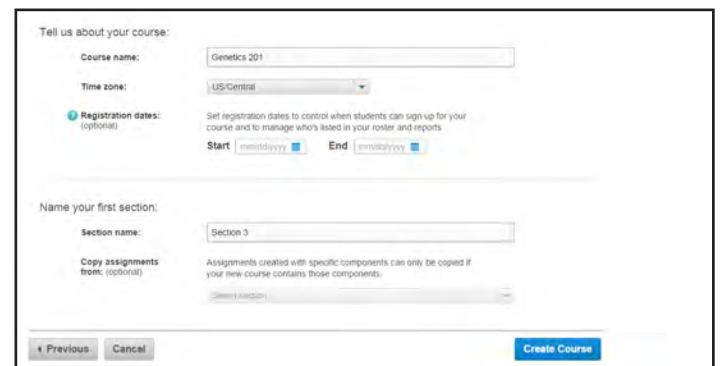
Tell us about your course:

Course name: Genetics 201

Time zone: US/Central

Registration dates: (optional)

Set registration dates to control when students can sign-up for your course and to manage who's listed in your roster and reports.

Start mm/dd/yyyy End mm/dd/yyyy

Name your first section:

Section name: Section 3

Copy assignments from: (optional)

Assignments created with specific components can only be copied if your new course contains those components.

Select section

◂ Previous Cancel Create Course